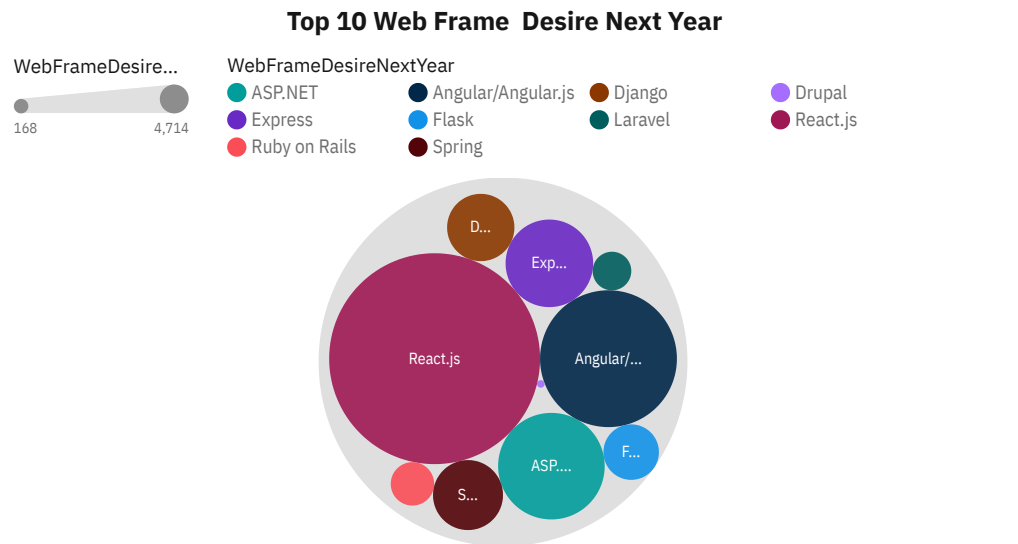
Top 10 Web Frame  Desire Next Year

WebFrameDesire...

168

4,714

WebFrameDesireNextYear

ASP.NET

Angular/Angular.js

Django

Drupal

Express

Flask

Laravel

React.js

Ruby on Rails

Spring

D...

Exp...

React.js

Angular/...

ASP....

F...

S...